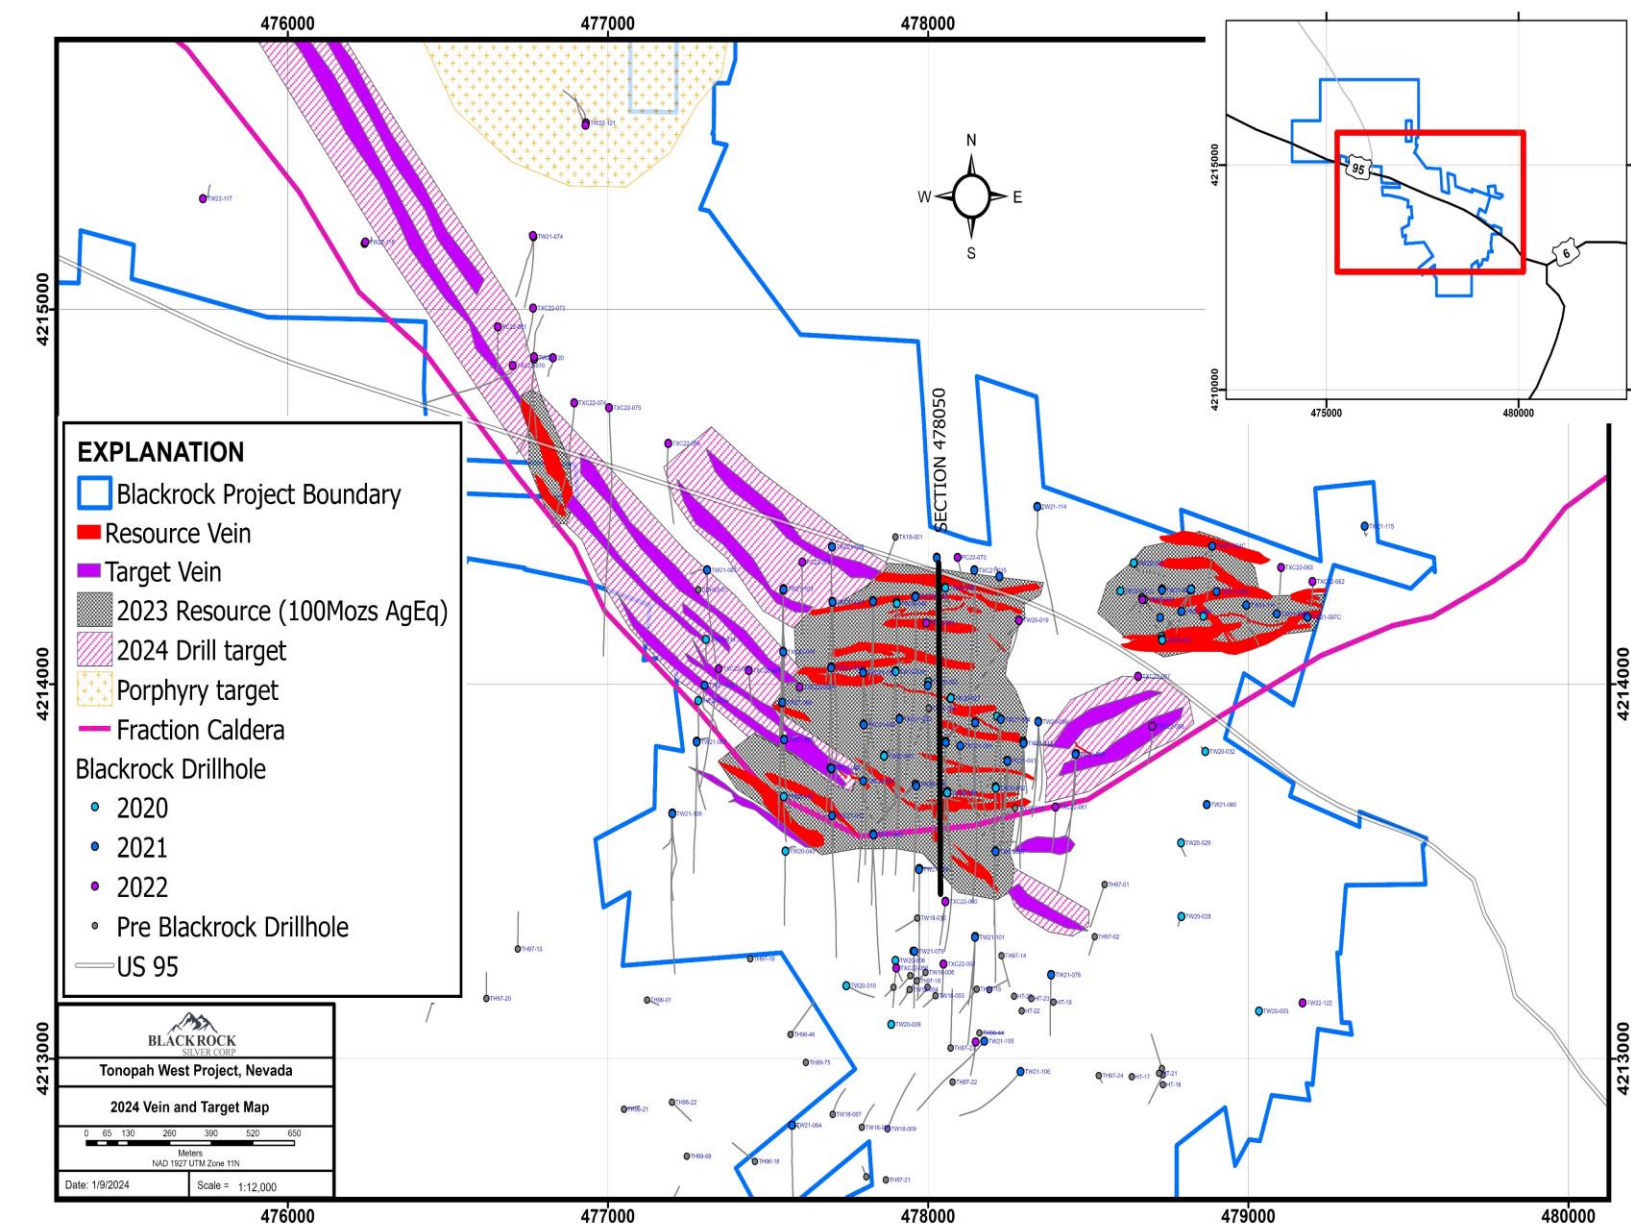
476000
477000
478000

4215000
4214000
4213000

N
W
E
S

SECTION 478050

95
6
4215000
4210000
475000
480000

TW22-121
TW22-117
TW21-074
TXC22-073
TXC22-074
TXC22-075
TW21-114
TW21-115
TX18-001
TPC22-070
TXC22-063
TXC22-062
TW20-019
TW20-032
TW21-080
TW20-029
TW20-028
TH97-01
TH97-02
TW22-122
TW20-025
TW21-076
TW21-101
TW21-105
TW21-106
TH97-13
TH97-20
TW20-010
TW20-009
TH96-01
TH90-46
TH89-75
TH96-22
TH96-21
TW18-007
TW18-009
TW21-084
TH89-68
TH96-18
TH97-21
TH97-22
TH97-24
HT-17
HT-18
HT-21
HT-22
HT-23
TW18-020
TXC22-060

EXPLANATION
Blackrock Project Boundary
Resource Vein
Target Vein
2023 Resource (100Mozs AgEq)
2024 Drill target
Porphyry target
Fraction Caldera
Blackrock Drillhole
2020
2021
2022
Pre Blackrock Drillhole
US 95

BLACKROCK
SILVER CORP
Tonopah West Project, Nevada
2024 Vein and Target Map
0 65 130 260 390 520 650
Meters
NAD 1927 UTM Zone 11N
Date: 1/9/2024
Scale = 1:12,000

476000
477000
478000
479000
480000